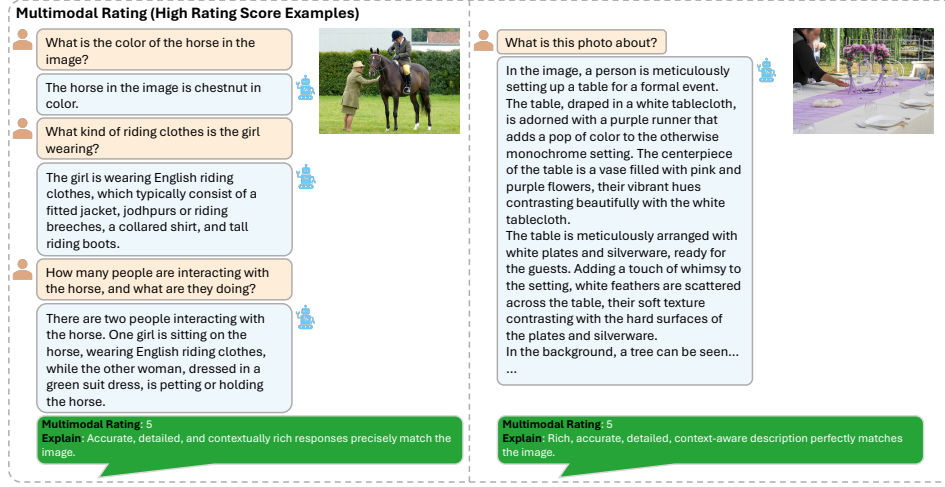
Multimodal Rating (High Rating Score Examples)

What is the color of the horse in the image?

The horse in the image is chestnut in color.

What kind of riding clothes is the girl wearing?

The girl is wearing English riding clothes, which typically consist of a fitted jacket, jodhpurs or riding breeches, a collared shirt, and tall riding boots.

How many people are interacting with the horse, and what are they doing?

There are two people interacting with the horse. One girl is sitting on the horse, wearing English riding clothes, while the other woman, dressed in a green suit dress, is petting or holding the horse.

Multimodal Rating: 5
Explain: Accurate, detailed, and contextually rich responses precisely match the image.

What is this photo about?

In the image, a person is meticulously setting up a table for a formal event. The table, draped in a white tablecloth, is adorned with a purple runner that adds a pop of color to the otherwise monochrome setting. The centerpiece of the table is a vase filled with pink and purple flowers, their vibrant hues contrasting beautifully with the white tablecloth.
The table is meticulously arranged with white plates and silverware, ready for the guests. Adding a touch of whimsy to the setting, white feathers are scattered across the table, their soft texture contrasting with the hard surfaces of the plates and silverware.
In the background, a tree can be seen...
...

Multimodal Rating: 5
Explain: Rich, accurate, detailed, context-aware description perfectly matches the image.